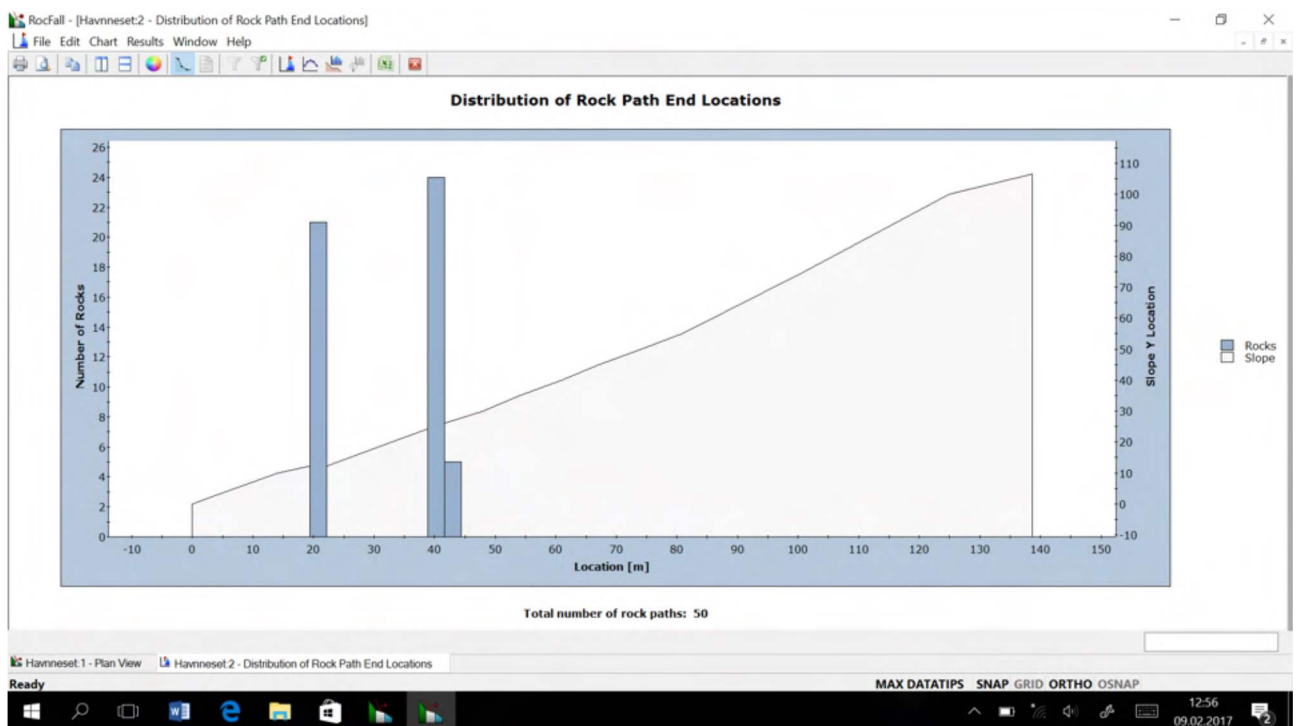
RocFall - [Havnneset:2 - Distribution of Rock Path End Locations]
File Edit Chart Results Window Help

Distribution of Rock Path End Locations

Number of Rocks
26
24
22
20
18
16
14
12
10
8
6
4
2
0

Slope Y Location
110
100
90
80
70
60
50
40
30
20
10
0
-10

-10 0 10 20 30 40 50 60 70 80 90 100 110 120 130 140 150
Location [m]

Rocks
Slope

Total number of rock paths: 50

Havnneset:1 - Plan View
Havnneset:2 - Distribution of Rock Path End Locations

Ready
MAX DATATIPS SNAP GRID ORTHO OSNAP

12:56
09.02.2017